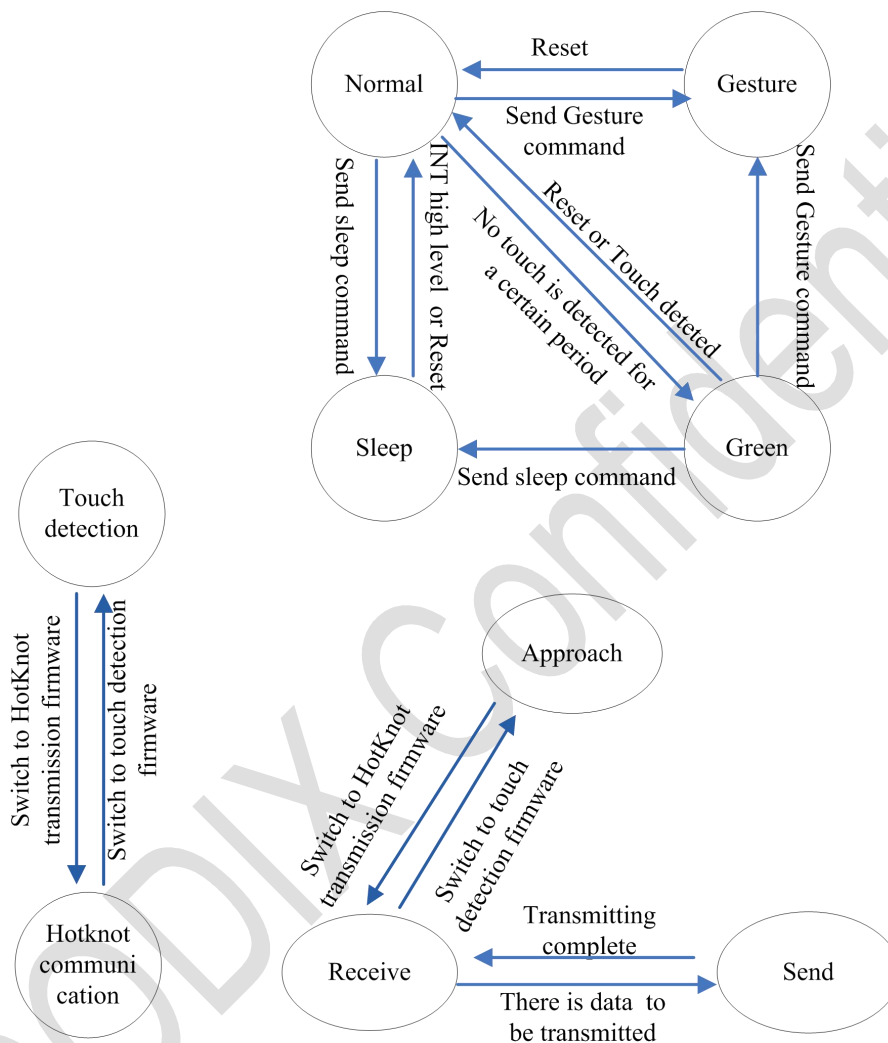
Normal

Reset

Gesture

Send Gesture command

Send sleep command

INT high level or Reset

No touch is detected for a certain period

Reset or Touch deteted

Send Gesture command

Sleep

Send sleep command

Green

Touch detection

Switch to HotKnot transmission firmware

Switch to touch detection firmware

Hotknot communication

Approach

Switch to HotKnot transmission firmware

Switch to touch detection firmware

Transmitting complete

Receive

Send

There is data to be transmitted

GOODIX Confidential